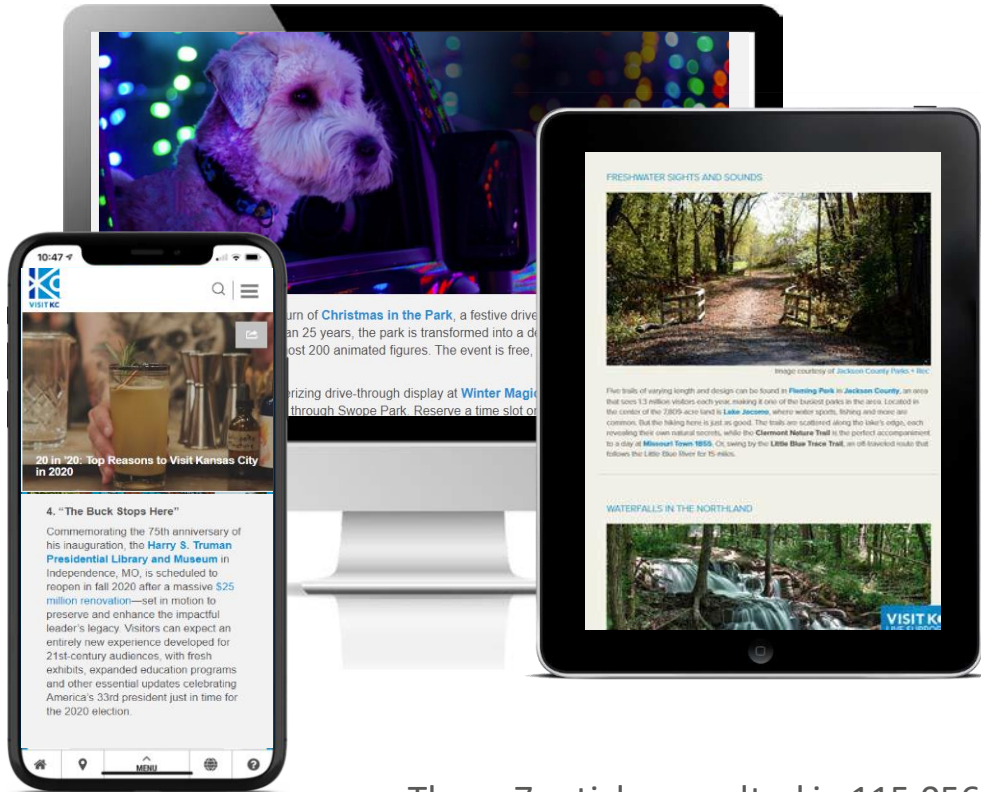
urn of Christmas in the Park, a festive drive
an 25 years, the park is transformed into a d
ost 200 animated figures. The event is free,

erizing drive-through display at Winter Magic
through Swope Park. Reserve a time slot o

FRESHWATER SIGHTS AND SOUNDS

Image courtesy of Jackson County Parks + Rec

Five trails of varying length and design can be found in Fleming Park in Jackson County, an area that sees 1.3 million visitors each year, making it one of the busiest parks in the area. Located in the center of the 7,809-acre land is Lake Jacomo, where water sports, fishing and more are common. But the hiking here is just as good. The trails are scattered along the lake's edge, each revealing their own natural secrets, while the Clermont Nature Trail is the perfect accompaniment to a day at Missouri Town 1855. Or, swing by the Little Blue Trace Trail, an oft-traveled route that follows the Little Blue River for 15 miles.

WATERFALLS IN THE NORTHLAND

VISIT K

10:47

VISIT KC

20 in '20: Top Reasons to Visit Kansas City in 2020

4. "The Buck Stops Here"

Commemorating the 75th anniversary of his inauguration, the Harry S. Truman Presidential Library and Museum in Independence, MO, is scheduled to reopen in fall 2020 after a massive $25 million renovation—set in motion to preserve and enhance the impactful leader's legacy. Visitors can expect an entirely new experience developed for 21st-century audiences, with fresh exhibits, expanded education programs and other essential updates celebrating America's 33rd president just in time for the 2020 election.

MENU

These 7 articles resulted in 115,956